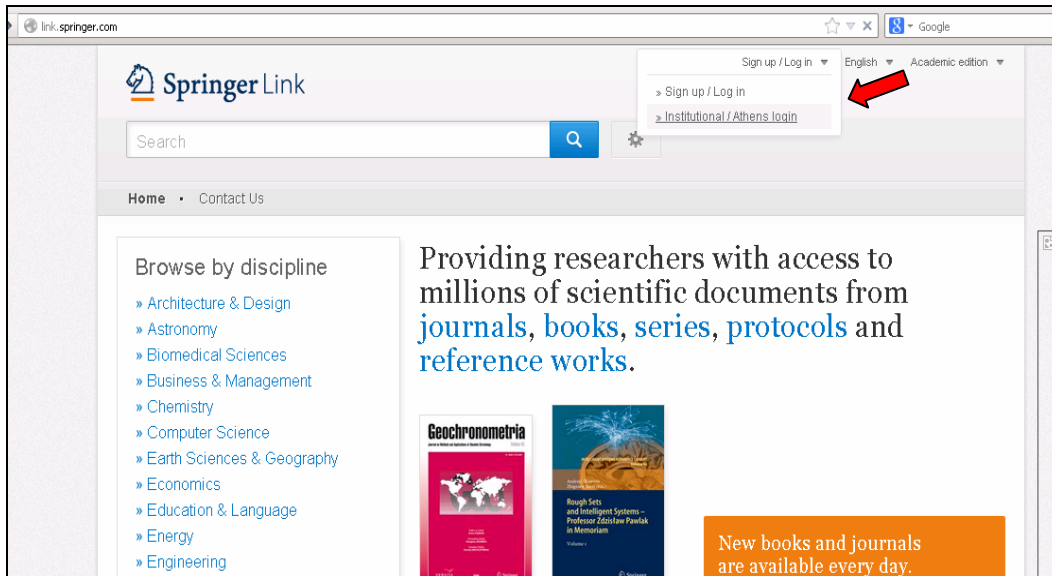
link.springer.com

Google

Springer Link

Sign up / Log in English Academic edition

» Sign up / Log in

» Institutional / Athens login

Search

Home • Contact Us

Browse by discipline

» Architecture & Design
» Astronomy
» Biomedical Sciences
» Business & Management
» Chemistry
» Computer Science
» Earth Sciences & Geography
» Economics
» Education & Language
» Energy
» Engineering

Providing researchers with access to millions of scientific documents from journals, books, series, protocols and reference works.

Geochronometria

Rough Sets and Intelligent Systems – Professor Zdzisław Pawlak in Memoriam

Volume 1

New books and journals are available every day.